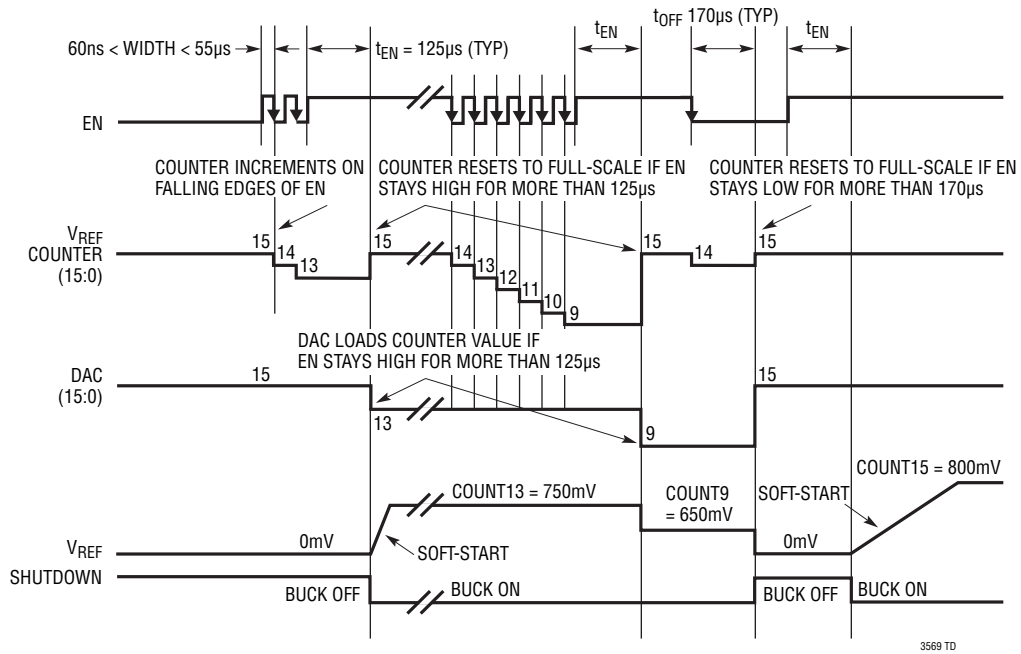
60ns < WIDTH < 55µs

$t_{EN}$ = 125µs (TYP)

$t_{EN}$

$t_{OFF}$ 170µs (TYP)

$t_{EN}$

EN

COUNTER INCREMENTS ON FALLING EDGES OF EN

COUNTER RESETS TO FULL-SCALE IF EN STAYS HIGH FOR MORE THAN 125µs

COUNTER RESETS TO FULL-SCALE IF EN STAYS LOW FOR MORE THAN 170µs

$V_{REF}$ COUNTER (15:0)

15 14 13 15 14 13 12 11 10 9 15 14 15

DAC LOADS COUNTER VALUE IF EN STAYS HIGH FOR MORE THAN 125µs

DAC (15:0)

15 13 9 15

COUNT13 = 750mV

COUNT9 = 650mV

SOFT-START

COUNT15 = 800mV

$V_{REF}$

0mV

SOFT-START

0mV

SHUTDOWN

BUCK OFF

BUCK ON

BUCK OFF

BUCK ON

3569 TD